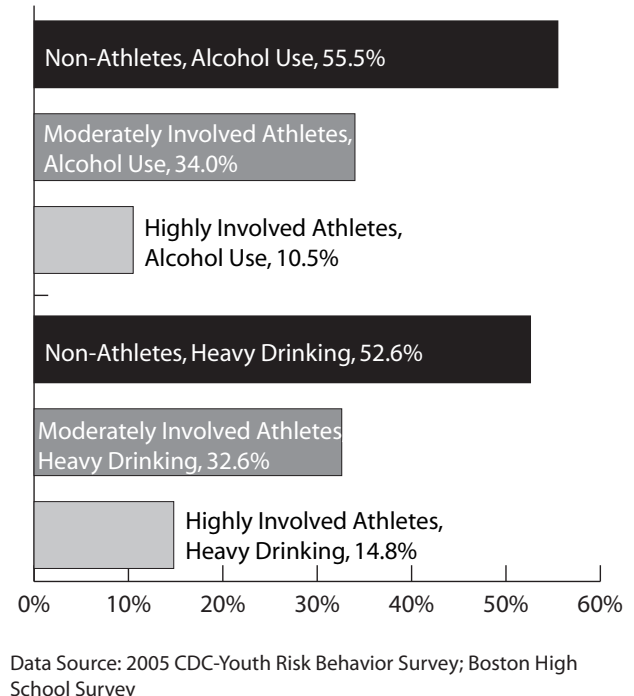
Non-Athletes, Alcohol Use, 55.5%

Moderately Involved Athletes, Alcohol Use, 34.0%

Highly Involved Athletes, Alcohol Use, 10.5%

Non-Athletes, Heavy Drinking, 52.6%

Moderately Involved Athletes Heavy Drinking, 32.6%

Highly Involved Athletes, Heavy Drinking, 14.8%

0% 10% 20% 30% 40% 50% 60%

Data Source: 2005 CDC-Youth Risk Behavior Survey; Boston High School Survey